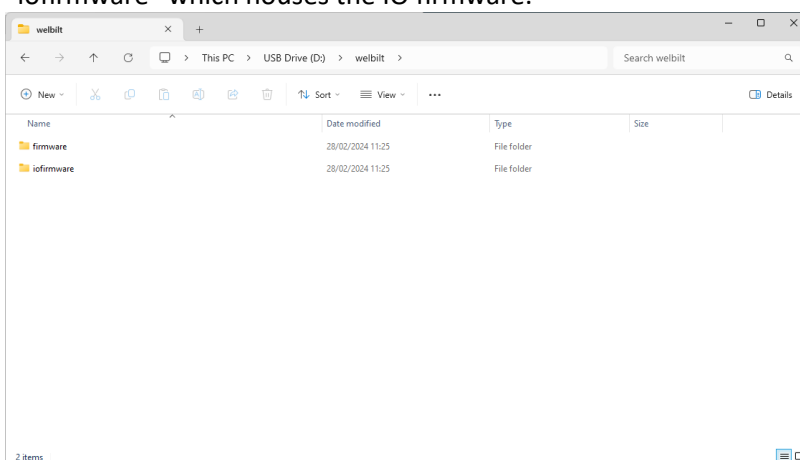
iofirmware" which houses the IO firmware.

welbilt

This PC > USB Drive (D:) > welbilt >

Search welbilt

New

Sort

View

...

Details

| Name | Date modified | Type | Size |
|---|---|---|---|
| firmware | 28/02/2024 11:25 | File folder | |
| iofirmware | 28/02/2024 11:25 | File folder | |

2 items